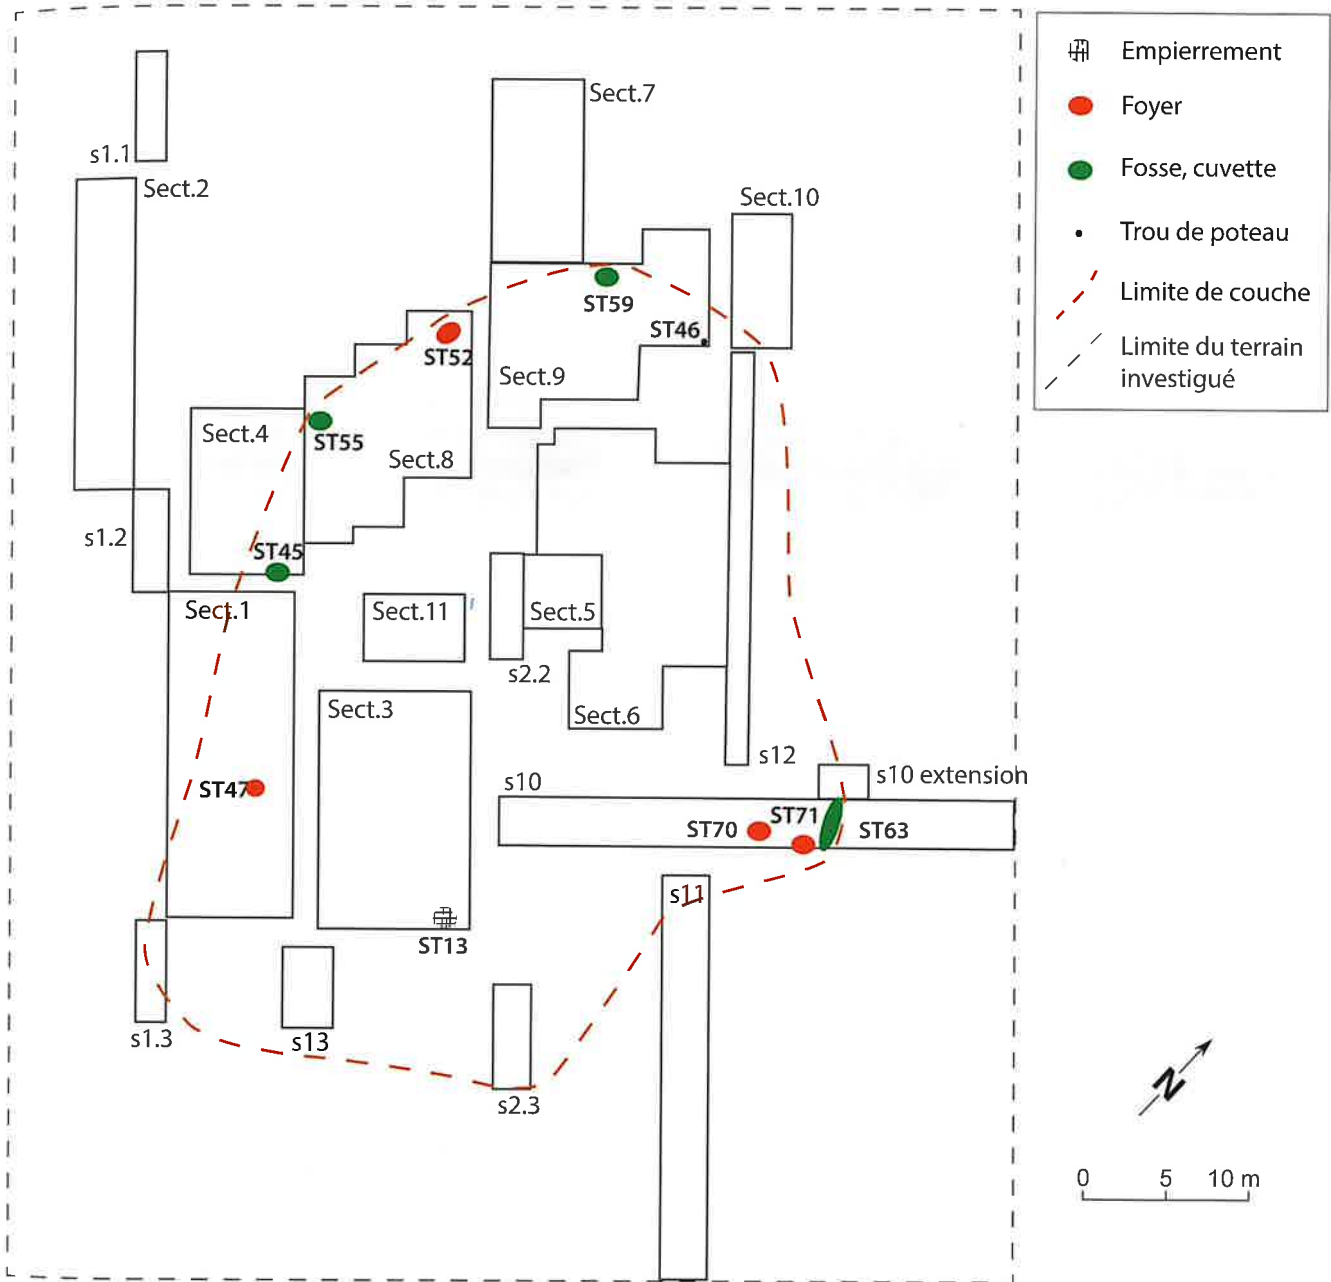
Empierrement
Foyer
Fosse, cuvette
Trou de poteau
Limite de couche
Limite du terrain investigué

s1.1
Sect.2
Sect.7
Sect.10
ST59
ST46
ST52
Sect.9
Sect.4
ST55
Sect.8
s1.2
ST45
Sect.1
Sect.11
Sect.5
s2.2
Sect.3
Sect.6
s12
ST47
s10
s10 extension
ST70
ST71
ST63
s11
ST13
s1.3
s13
s2.3
N
0 5 10 m